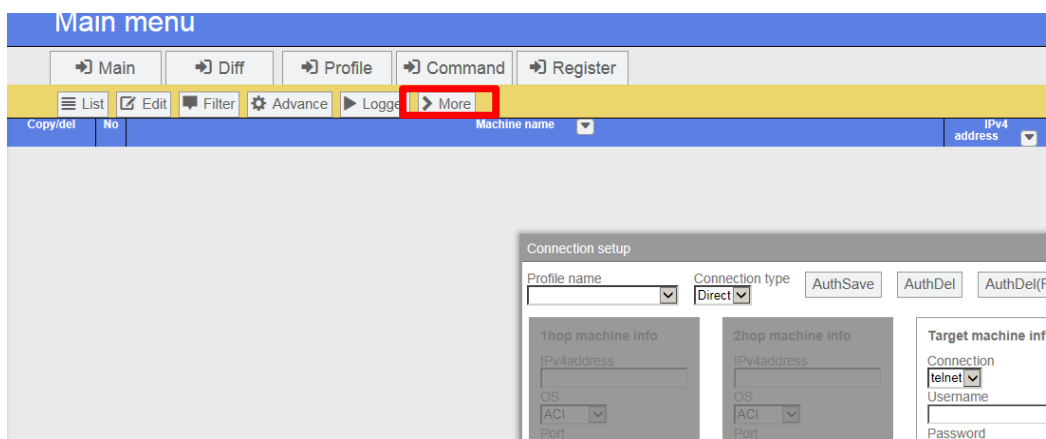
Main menu

Main | Diff | Profile | Command | Register

List | Edit | Filter | Advance | Logge | More

| Copy/del | No | Machine name | IPv4 address |
|---|---|---|---|

Connection setup

Profile name

Connection type
Direct

AuthSave | AuthDel | AuthDel(F

1hop machine info
IPv4address
OS
ACI
Port

2hop machine info
IPv4address
OS
ACI
Port

Target machine inf
Connection
telnet
Username
Password